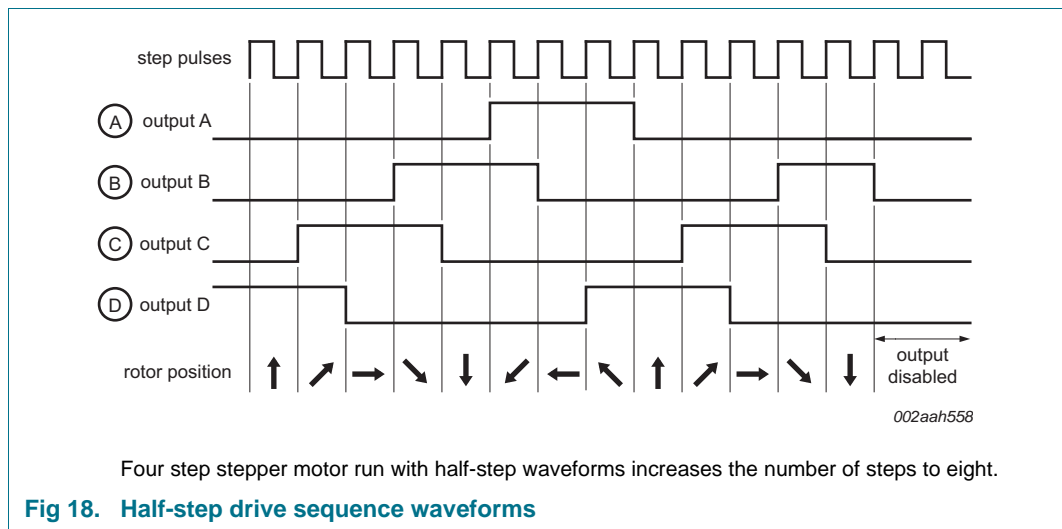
step pulses

A output A

B output B

C output C

D output D

rotor position ↑ ↗ → ↘ ↓ ↙ ← ↖ ↑ ↗ → ↘ ↓

output disabled

002aah558

Four step stepper motor run with half-step waveforms increases the number of steps to eight.

Fig 18. Half-step drive sequence waveforms